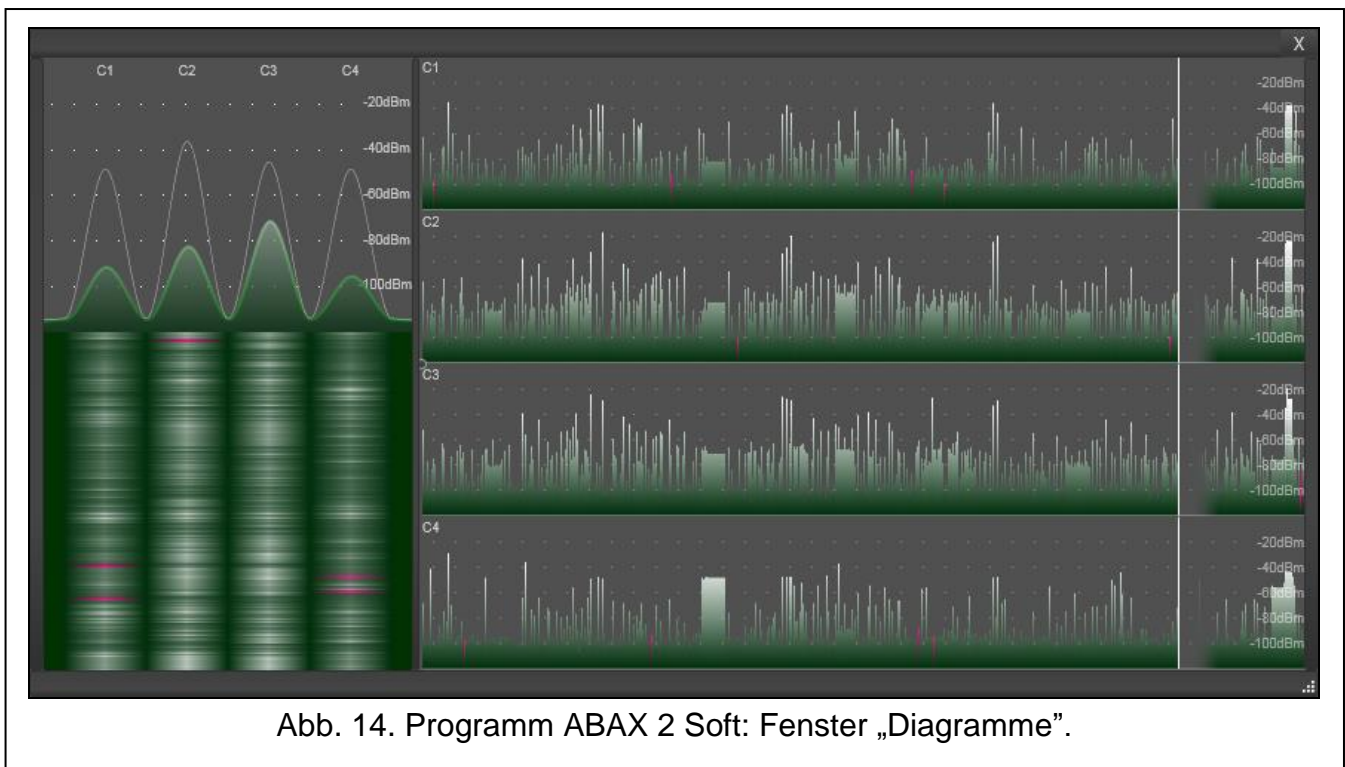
X

C1 C2 C3 C4

-20dBm
-40dBm
-60dBm
-80dBm
-100dBm

C1
-20dBm
-40dBm
-60dBm
-80dBm
-100dBm

C2
-20dBm
-40dBm
-60dBm
-80dBm
-100dBm

C3
-20dBm
-40dBm
-60dBm
-80dBm
-100dBm

C4
-20dBm
-40dBm
-60dBm
-80dBm
-100dBm

Abb. 14. Programm ABAX 2 Soft: Fenster „Diagramme".